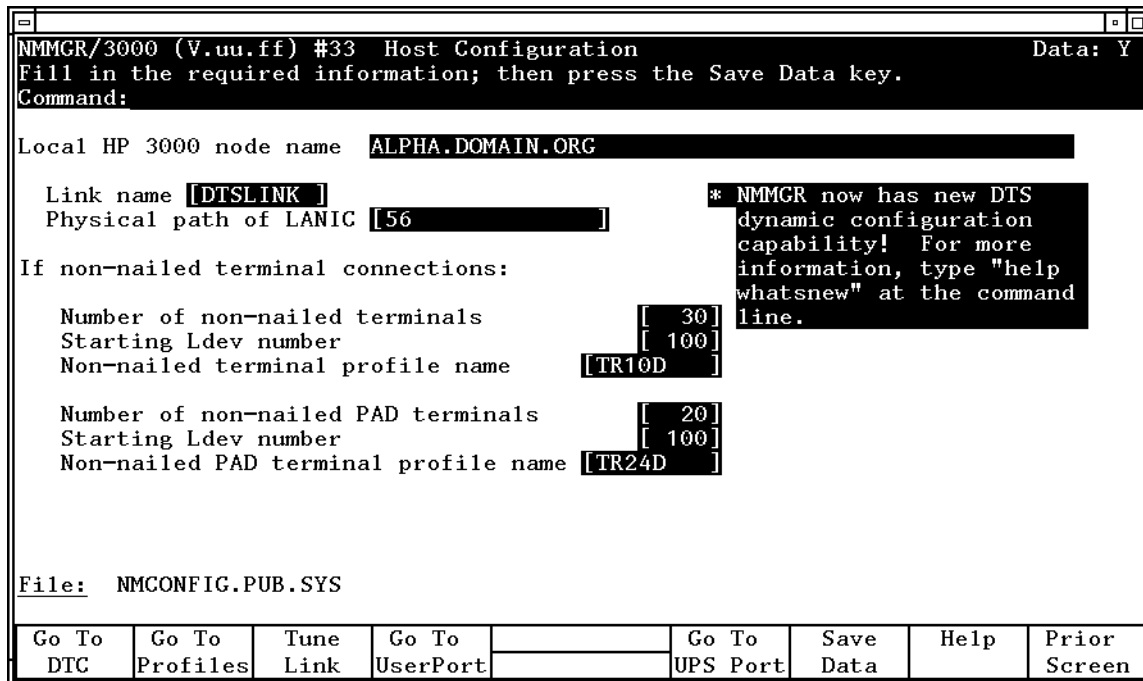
NMMGR/3000 (V.uu.ff) #33 Host Configuration Data: Y
Fill in the required information; then press the Save Data key.
Command:

Local HP 3000 node name ALPHA.DOMAIN.ORG

Link name [DTSLINK ]
Physical path of LANIC [56 ]

* NMMGR now has new DTS dynamic configuration capability! For more information, type "help whatsnew" at the command line.

If non-nailed terminal connections:

Number of non-nailed terminals [ 30]
Starting Ldev number [ 100]
Non-nailed terminal profile name [TR10D ]

Number of non-nailed PAD terminals [ 20]
Starting Ldev number [ 100]
Non-nailed PAD terminal profile name [TR24D ]

File: NMCONFIG.PUB.SYS

| Go To DTC | Go To Profiles | Tune Link | Go To UserPort | | Go To UPS Port | Save Data | Help | Prior Screen |